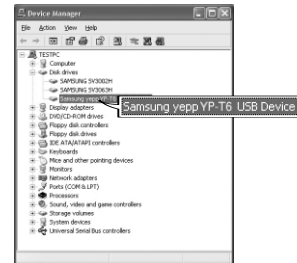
Device Manager
File Action View Help
TESTPC
Computer
Disk drives
SAMSUNG SV3002H
SAMSUNG SV3063H
Samsung yepp YP
Samsung yepp YP-T6 USB Device
Display adapters
DVD/CD-ROM drives
Floppy disk controllers
Floppy disk drives
IDE ATA/ATAPI controllers
Keyboards
Mice and other pointing devices
Monitors
Network adapters
Ports (COM & LPT)
Processors
Sound, video and game controllers
Storage volumes
System devices
Universal Serial Bus controllers